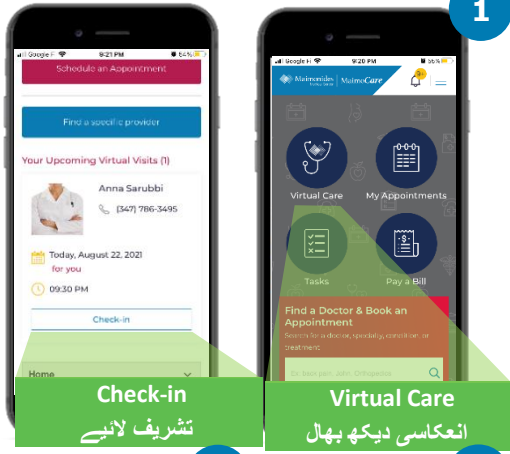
1

Google Fi 9:21 PM 54%

Schedule an Appointment

Find a specific provider

Your Upcoming Virtual Visits (1)

Anna Sarubbi

(347) 786-3495

Today, August 22, 2021 for you

09:30 PM

Check-in

Home

Check-in
تشریف لائیے

Google Fi 9:20 PM 56%

Maimonides MaimoCare

Virtual Care

My Appointments

Tasks

Pay a Bill

Find a Doctor & Book an Appointment

Search for a doctor, specialty, condition, or treatment

Ex. Bob, john, John, Orthopedics

Virtual Care
انعکاسی دیکھ بھال